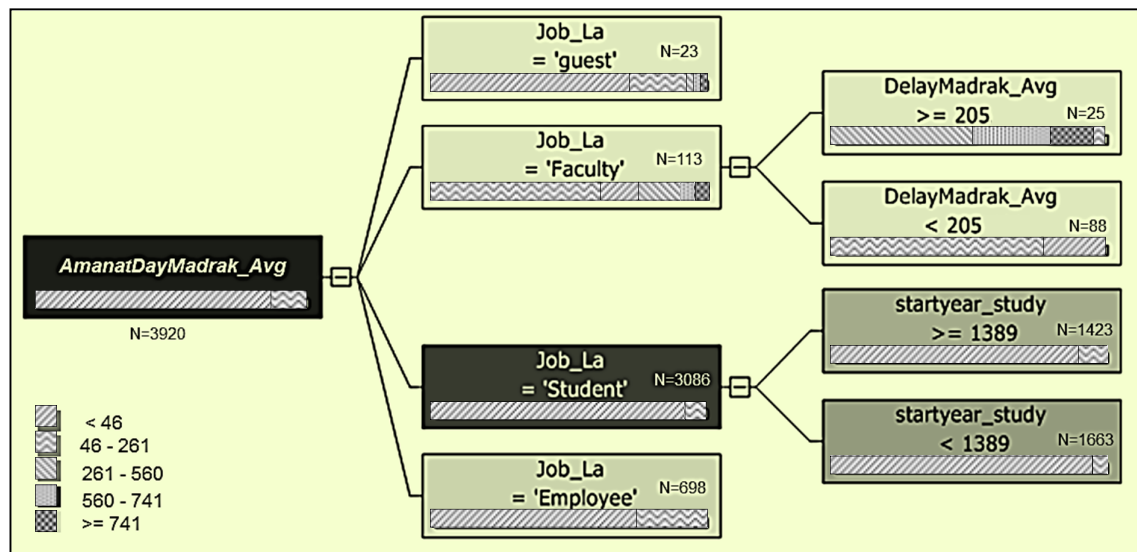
AmanatDayMadrak_Avg
N=3920

Job_La
= 'guest'
N=23

Job_La
= 'Faculty'
N=113

DelayMadrak_Avg
>= 205
N=25

DelayMadrak_Avg
< 205
N=88

Job_La
= 'Student'
N=3086

startyear_study
>= 1389
N=1423

startyear_study
< 1389
N=1663

Job_La
= 'Employee'
N=698

< 46
46 - 261
261 - 560
560 - 741
>= 741